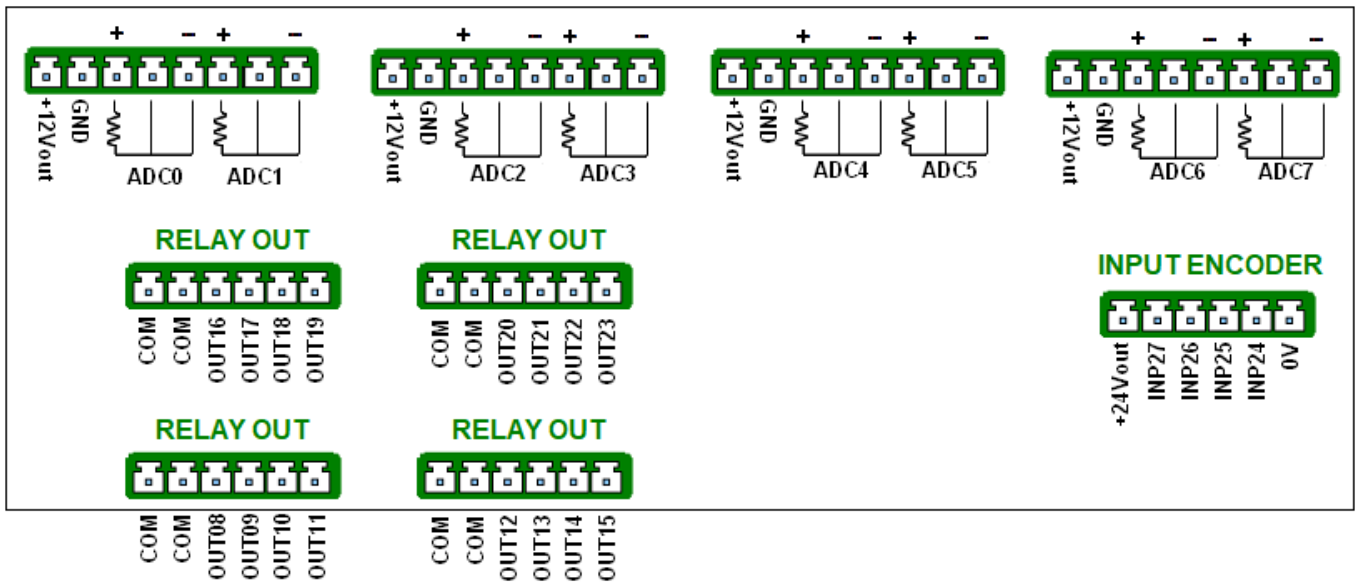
+ − + −
+12Vout GND ADC0 ADC1

+ − + −
+12Vout GND ADC2 ADC3

+ − + −
+12Vout GND ADC4 ADC5

+ − + −
+12Vout GND ADC6 ADC7

RELAY OUT
COM COM OUT16 OUT17 OUT18 OUT19

RELAY OUT
COM COM OUT20 OUT21 OUT22 OUT23

INPUT ENCODER
+24Vout INP27 INP26 INP25 INP24 0V

RELAY OUT
COM COM OUT08 OUT09 OUT10 OUT11

RELAY OUT
COM COM OUT12 OUT13 OUT14 OUT15